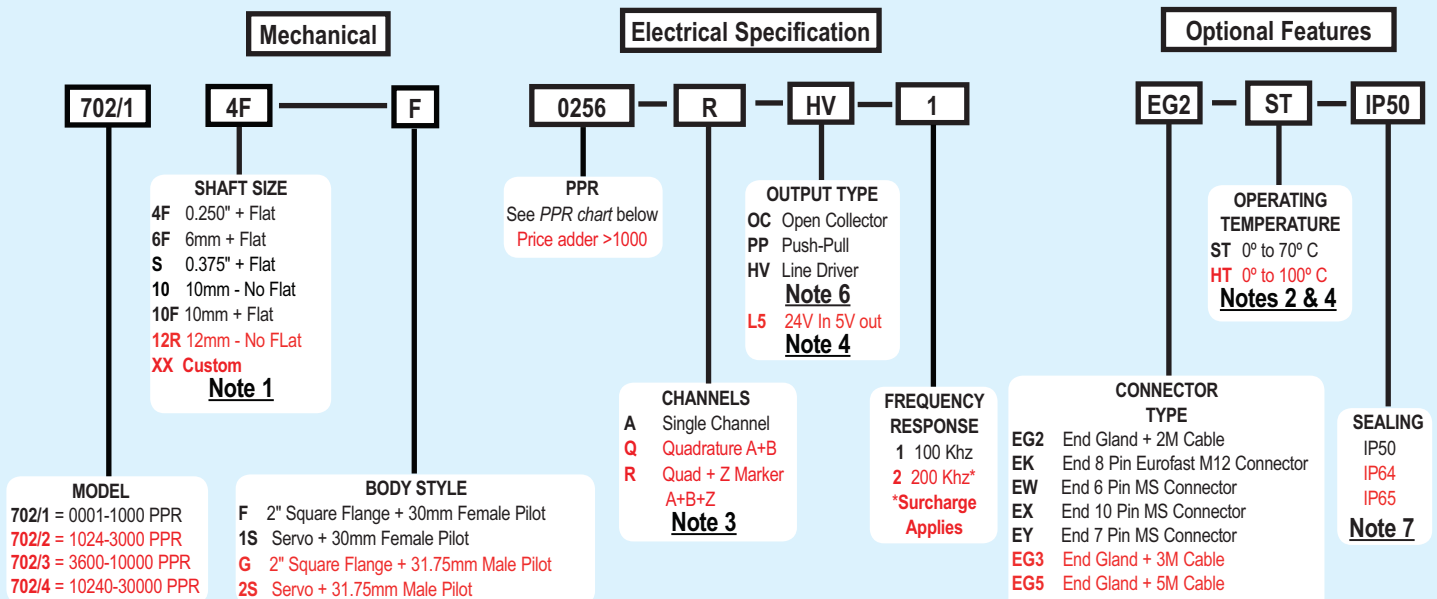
Mechanical

Electrical Specification

Optional Features

702/1

4F — F

0256 — R — HV — 1

EG2 — ST — IP50

SHAFT SIZE
4F 0.250" + Flat
6F 6mm + Flat
S 0.375" + Flat
10 10mm - No Flat
10F 10mm + Flat
12R 12mm - No FLat
XX Custom
Note 1

PPR
See *PPR chart* below
Price adder >1000

OUTPUT TYPE
OC Open Collector
PP Push-Pull
HV Line Driver
Note 6
L5 24V In 5V out
Note 4

OPERATING TEMPERATURE
ST 0º to 70º C
HT 0º to 100º C
Notes 2 & 4

CHANNELS
A Single Channel
Q Quadrature A+B
R Quad + Z Marker A+B+Z
Note 3

FREQUENCY RESPONSE
1 100 Khz
2 200 Khz*
*Surcharge Applies

CONNECTOR TYPE
EG2 End Gland + 2M Cable
EK End 8 Pin Eurofast M12 Connector
EW End 6 Pin MS Connector
EX End 10 Pin MS Connector
EY End 7 Pin MS Connector
EG3 End Gland + 3M Cable
EG5 End Gland + 5M Cable

SEALING
IP50
IP64
IP65
Note 7

MODEL
702/1 = 0001-1000 PPR
702/2 = 1024-3000 PPR
702/3 = 3600-10000 PPR
702/4 = 10240-30000 PPR

BODY STYLE
F 2" Square Flange + 30mm Female Pilot
1S Servo + 30mm Female Pilot
G 2" Square Flange + 31.75mm Male Pilot
2S Servo + 31.75mm Male Pilot